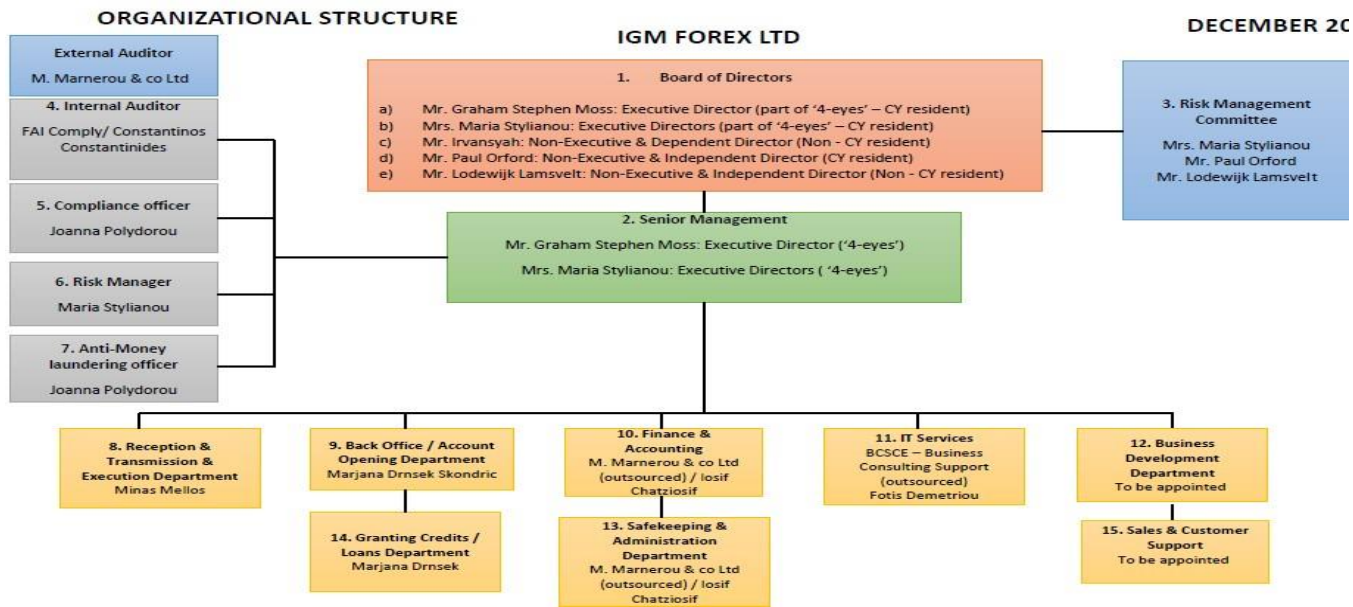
ORGANIZATIONAL STRUCTURE

IGM FOREX LTD

DECEMBER 20

External Auditor
M. Marnerou & co Ltd

4. Internal Auditor
FAI Comply/ Constantinos Constantinides

5. Compliance officer
Joanna Polydorou

6. Risk Manager
Maria Stylianou

7. Anti-Money laundering officer
Joanna Polydorou

1. Board of Directors

a) Mr. Graham Stephen Moss: Executive Director (part of '4-eyes' – CY resident)
b) Mrs. Maria Stylianou: Executive Directors (part of '4-eyes' – CY resident)
c) Mr. Irvansyah: Non-Executive & Dependent Director (Non - CY resident)
d) Mr. Paul Orford: Non-Executive & Independent Director (CY resident)
e) Mr. Lodewijk Lamsvelt: Non-Executive & Independent Director (Non - CY resident)

3. Risk Management Committee
Mrs. Maria Stylianou
Mr. Paul Orford
Mr. Lodewijk Lamsvelt

2. Senior Management
Mr. Graham Stephen Moss: Executive Director ('4-eyes')
Mrs. Maria Stylianou: Executive Directors ( '4-eyes')

8. Reception & Transmission & Execution Department
Minas Mellos

9. Back Office / Account Opening Department
Marjana Drnsek Skondric

14. Granting Credits / Loans Department
Marjana Drnsek

10. Finance & Accounting
M. Marnerou & co Ltd (outsourced) / Iosif Chatziosif

13. Safekeeping & Administration Department
M. Marnerou & co Ltd (outsourced) / Iosif Chatziosif

11. IT Services
BCSCE – Business Consulting Support (outsourced)
Fotis Demetriou

12. Business Development Department
To be appointed

15. Sales & Customer Support
To be appointed